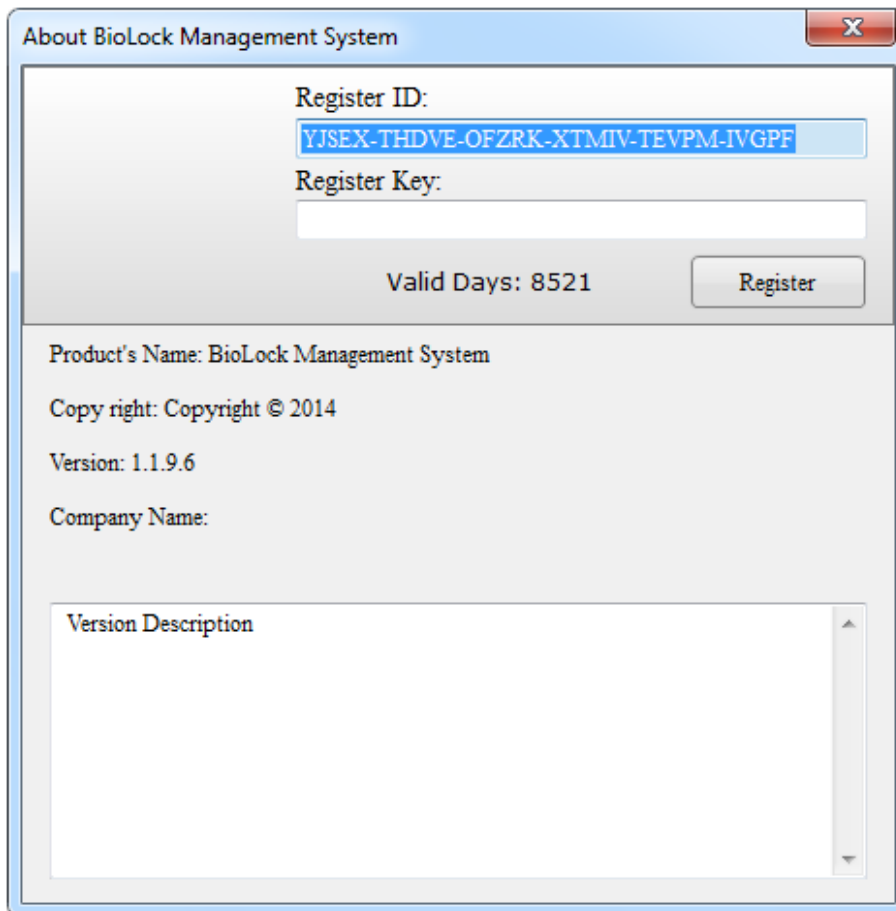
About BioLock Management System

Register ID:

YJSEX-THDVE-OFZRK-XTMIV-TEVPM-IVGPF

Register Key:

Valid Days: 8521

Register

Product's Name: BioLock Management System

Copy right: Copyright © 2014

Version: 1.1.9.6

Company Name:

Version Description